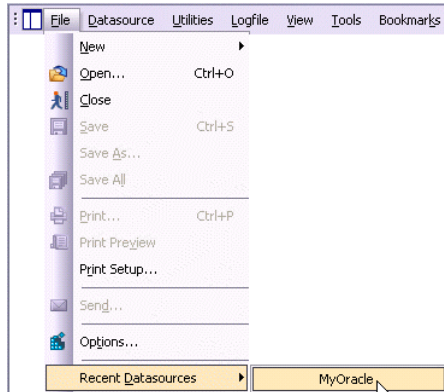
File Datasource Utilities Logfile View Tools Bookmarks

New
Open... Ctrl+O
Close
Save Ctrl+S
Save As...
Save All
Print... Ctrl+P
Print Preview
Print Setup...
Send...
Options...
Recent Datasources
MyOracle